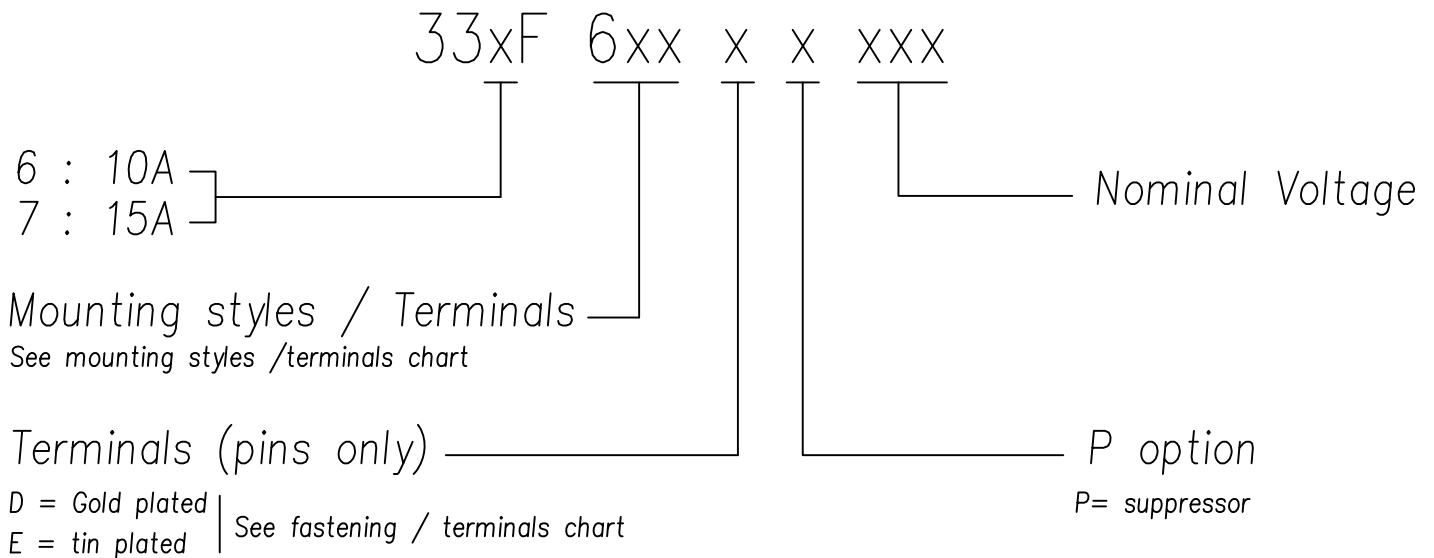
33xF 6xx x x xxx

6 : 10A
7 : 15A

Nominal Voltage

Mounting styles / Terminals
See mounting styles /terminals chart

Terminals (pins only)
D = Gold plated
E = tin plated
See fastening / terminals chart

P option
P= suppressor